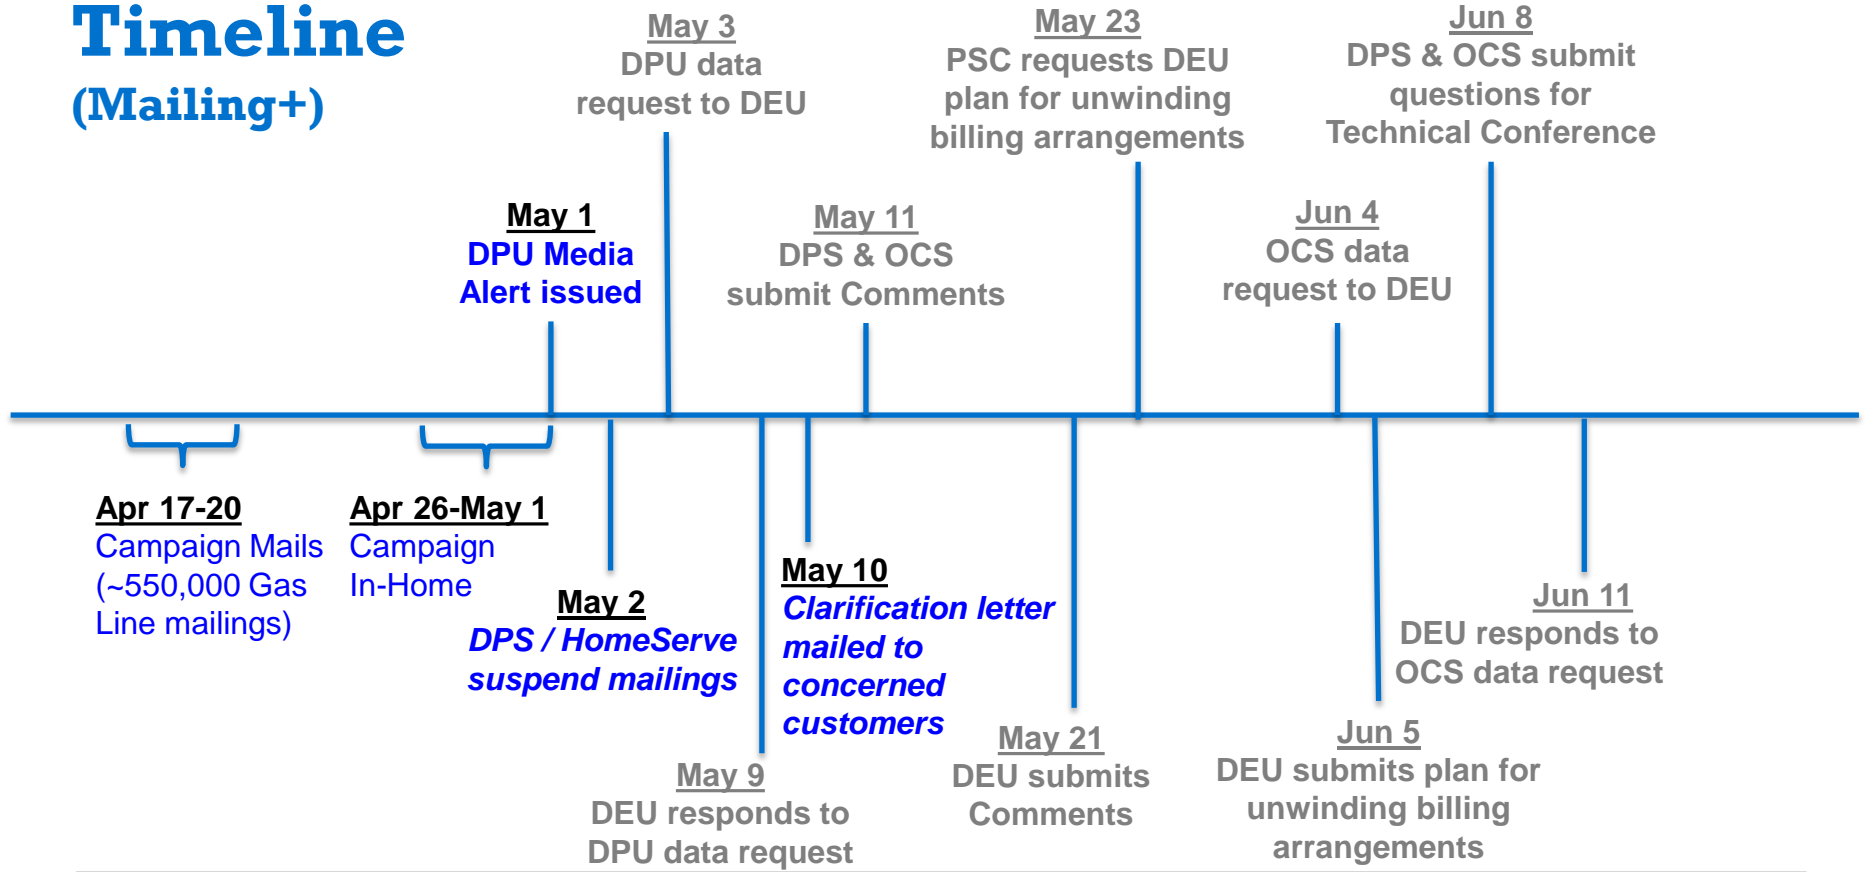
Timeline
(Mailing+)

May 3
DPU data request to DEU

May 23
PSC requests DEU plan for unwinding billing arrangements

Jun 8
DPS & OCS submit questions for Technical Conference

May 1
DPU Media Alert issued

May 11
DPS & OCS submit Comments

Jun 4
OCS data request to DEU

Apr 17-20
Campaign Mails (~550,000 Gas Line mailings)

Apr 26-May 1
Campaign In-Home

May 2
DPS / HomeServe suspend mailings

May 10
Clarification letter mailed to concerned customers

Jun 11
DEU responds to OCS data request

May 21
DEU submits Comments

Jun 5
DEU submits plan for unwinding billing arrangements

May 9
DEU responds to DPU data request